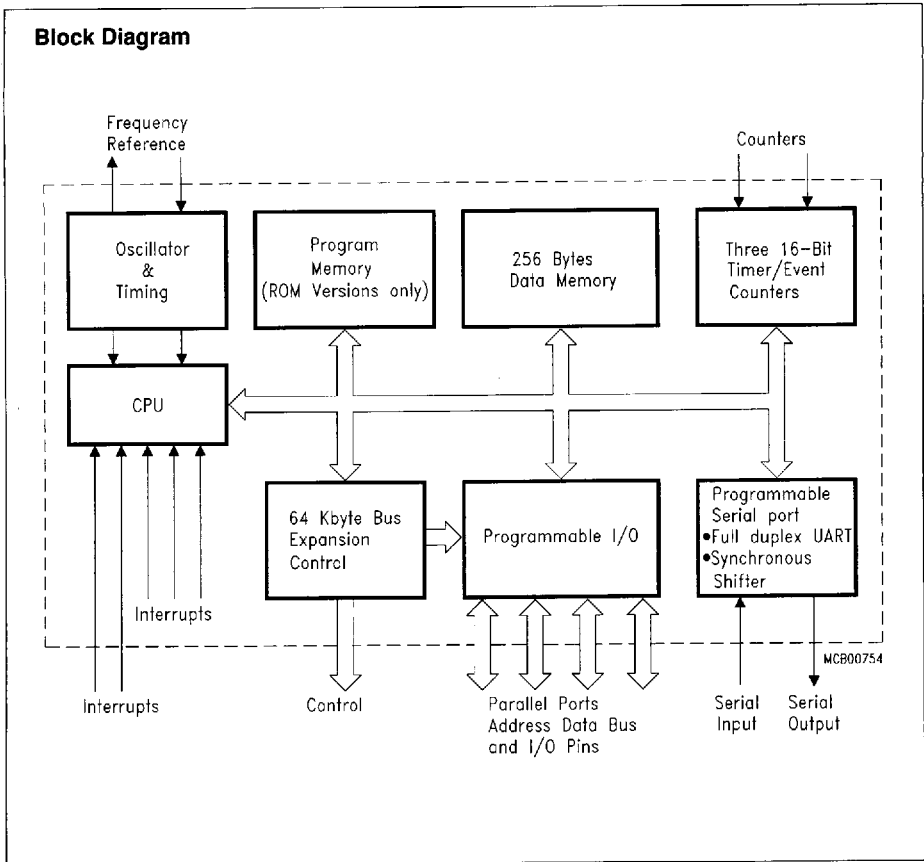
Block Diagram

Frequency Reference

Counters

Oscillator & Timing

Program Memory (ROM Versions only)

256 Bytes Data Memory

Three 16-Bit Timer/Event Counters

CPU

64 Kbyte Bus Expansion Control

Programmable I/O

Programmable Serial port
•Full duplex UART
•Synchronous Shifter

Interrupts

MCB00754

Interrupts

Control

Parallel Ports Address Data Bus and I/O Pins

Serial Input

Serial Output